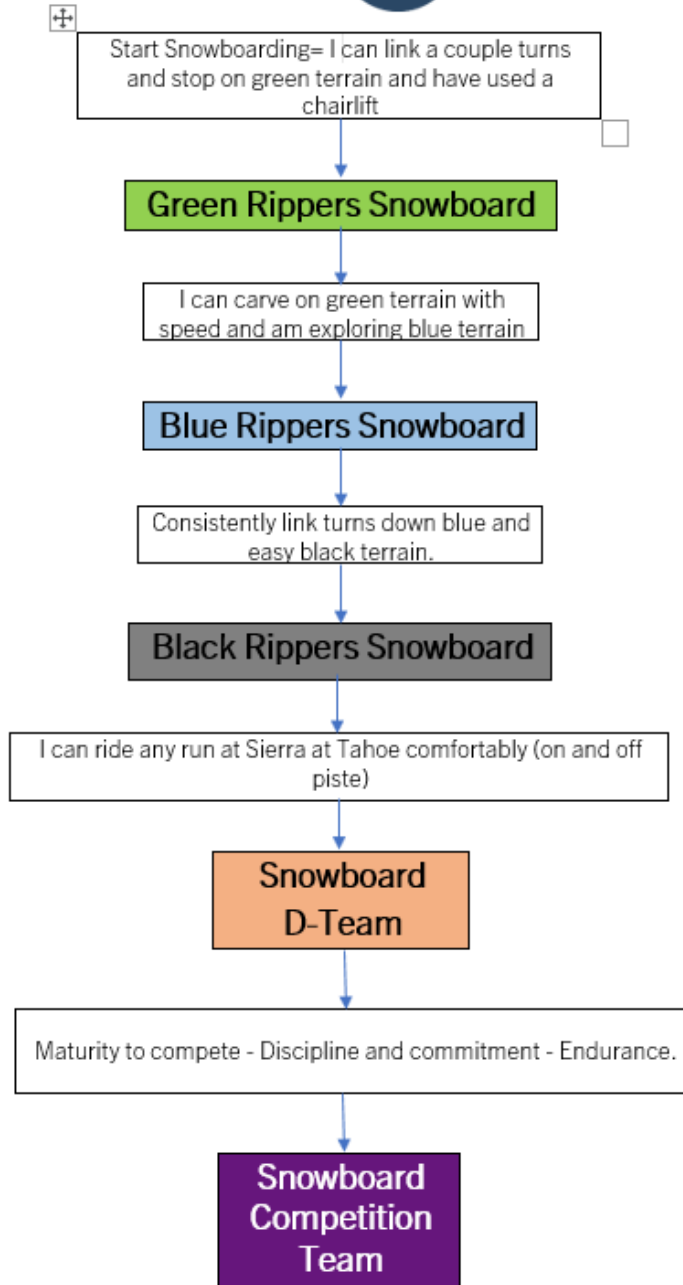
Start Snowboarding= I can link a couple turns and stop on green terrain and have used a chairlift

Green Rippers Snowboard

I can carve on green terrain with speed and am exploring blue terrain

Blue Rippers Snowboard

Consistently link turns down blue and easy black terrain.

Black Rippers Snowboard

I can ride any run at Sierra at Tahoe comfortably (on and off piste)

Snowboard D-Team

Maturity to compete - Discipline and commitment - Endurance.

Snowboard Competition Team